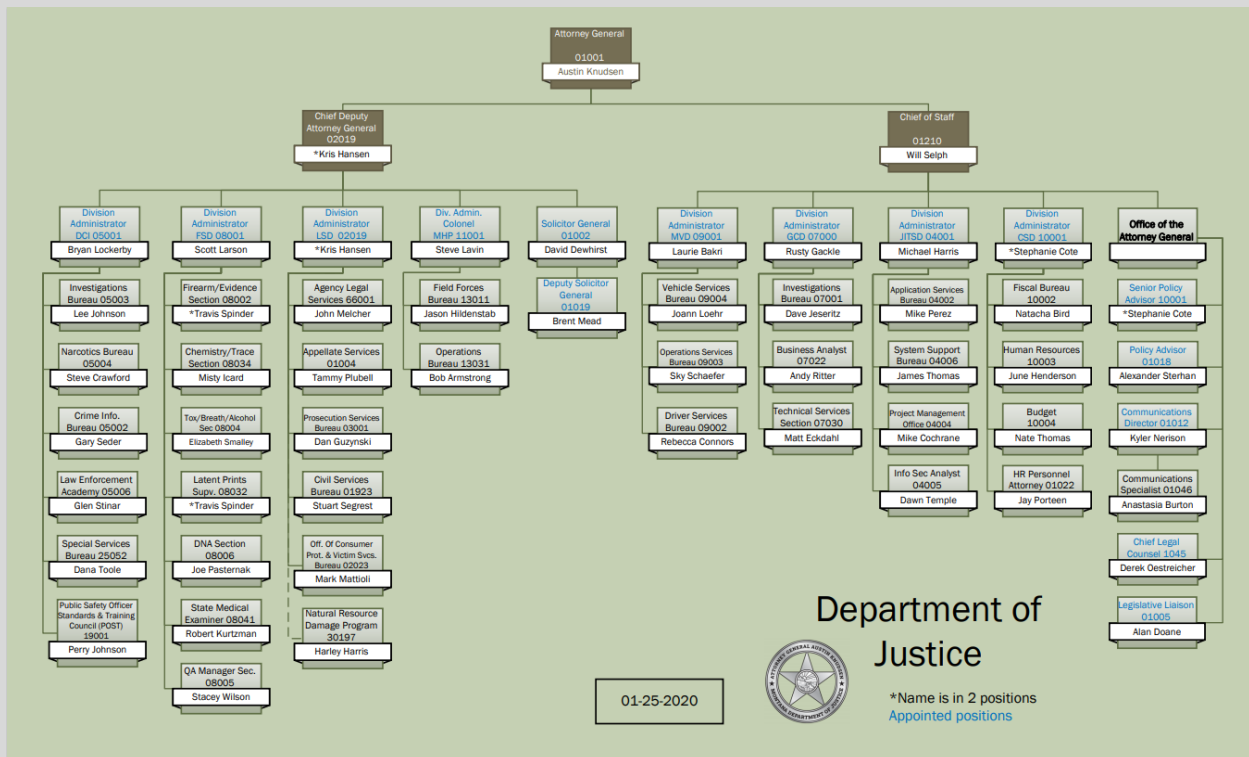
Attorney General
01001
Austin Knudsen

Chief Deputy Attorney General
02019
*Kris Hansen

Chief of Staff
01210
Will Selph

Division Administrator DCI 05001
Bryan Lockerby

Investigations Bureau 05003
Lee Johnson

Narcotics Bureau 05004
Steve Crawford

Crime Info. Bureau 05002
Gary Seder

Law Enforcement Academy 05006
Glen Stinar

Special Services Bureau 25052
Dana Toole

Public Safety Officer Standards & Training Council (POST) 19001
Perry Johnson

Division Administrator FSD 08001
Scott Larson

Firearm/Evidence Section 08002
*Travis Spinder

Chemistry/Trace Section 08034
Misty Icard

Tox/Breath/Alcohol Sec 08004
Elizabeth Smalley

Latent Prints Supv. 08032
*Travis Spinder

DNA Section 08006
Joe Pasternak

State Medical Examiner 08041
Robert Kurtzman

QA Manager Sec. 08005
Stacey Wilson

Division Administrator LSD 02019
*Kris Hansen

Agency Legal Services 66001
John Melcher

Appellate Services 01004
Tammy Plubell

Prosecution Services Bureau 03001
Dan Guzynski

Civil Services Bureau 01923
Stuart Segrest

Off. Of Consumer Prot. & Victim Svcs. Bureau 02023
Mark Mattioli

Natural Resource Damage Program 30197
Harley Harris

Div. Admin. Colonel MHP 11001
Steve Lavin

Field Forces Bureau 13011
Jason Hildenstab

Operations Bureau 13031
Bob Armstrong

Solicitor General 01002
David Dewhirst

Deputy Solicitor General 01019
Brent Mead

Division Administrator MVD 09001
Laurie Bakri

Vehicle Services Bureau 09004
Joann Loehr

Operations Services Bureau 09003
Sky Schaefer

Driver Services Bureau 09002
Rebecca Connors

Division Administrator GCD 07000
Rusty Gackle

Investigations Bureau 07001
Dave Jeseritz

Business Analyst 07022
Andy Ritter

Technical Services Section 07030
Matt Eckdahl

Division Administrator JITSD 04001
Michael Harris

Application Services Bureau 04002
Mike Perez

System Support Bureau 04006
James Thomas

Project Management Office 04004
Mike Cochrane

Info Sec Analyst 04005
Dawn Temple

Division Administrator CSD 10001
*Stephanie Cote

Fiscal Bureau 10002
Natacha Bird

Human Resources 10003
June Henderson

Budget 10004
Nate Thomas

HR Personnel Attorney 01022
Jay Porteen

Office of the Attorney General

Senior Policy Advisor 10001
*Stephanie Cote

Policy Advisor 01018
Alexander Sterhan

Communications Director 01012
Kyler Nerison

Communications Specialist 01046
Anastasia Burton

Chief Legal Counsel 1045
Derek Oestreicher

Legislative Liaison 01005
Alan Doane

Department of Justice

ATTORNEY GENERAL AUSTIN KNUDSEN
MONTANA DEPARTMENT OF JUSTICE

01-25-2020

*Name is in 2 positions
Appointed positions